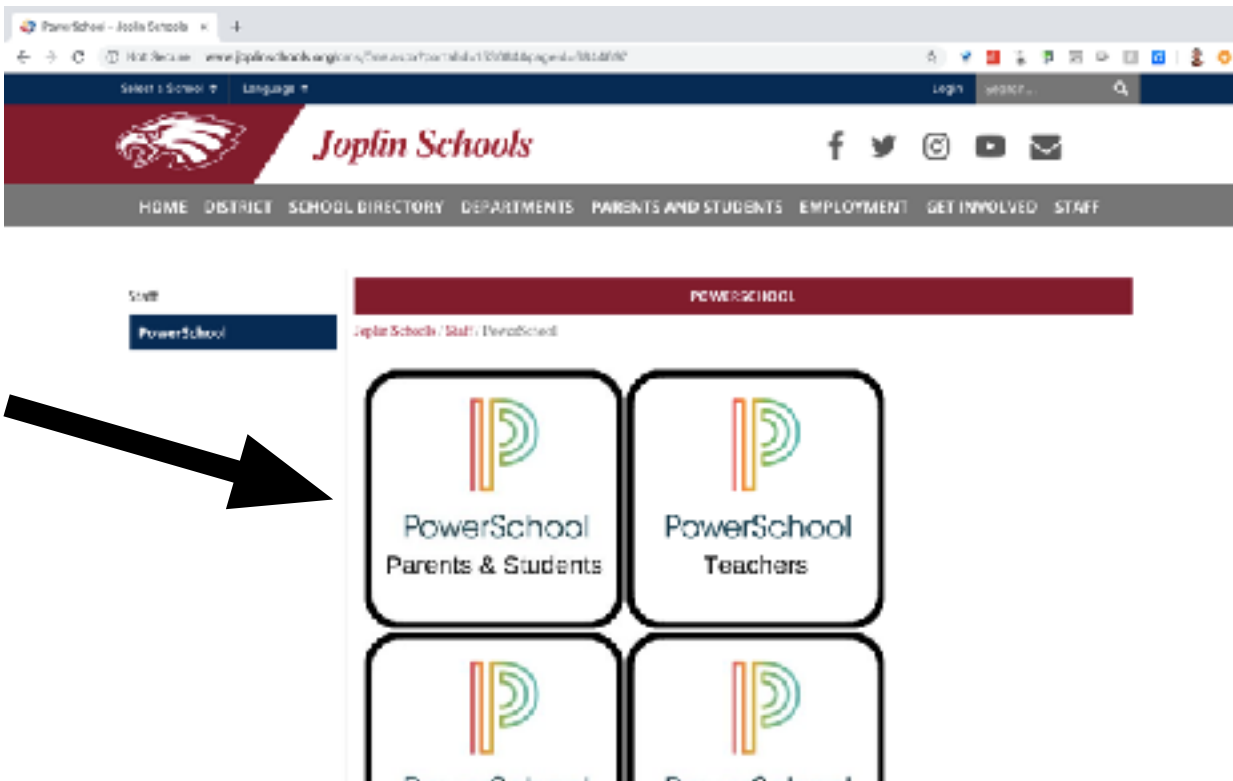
PowerSchool - Joplin Schools ×

Not Secure www.joplinschools.org/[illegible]

Select a School ▾ Language ▾

Login search...

Joplin Schools

HOME DISTRICT SCHOOL DIRECTORY DEPARTMENTS PARENTS AND STUDENTS EMPLOYMENT GET INVOLVED STAFF

Staff

PowerSchool

POWERSCHOOL

Joplin Schools / Staff / PowerSchool

PowerSchool
Parents & Students

PowerSchool
Teachers